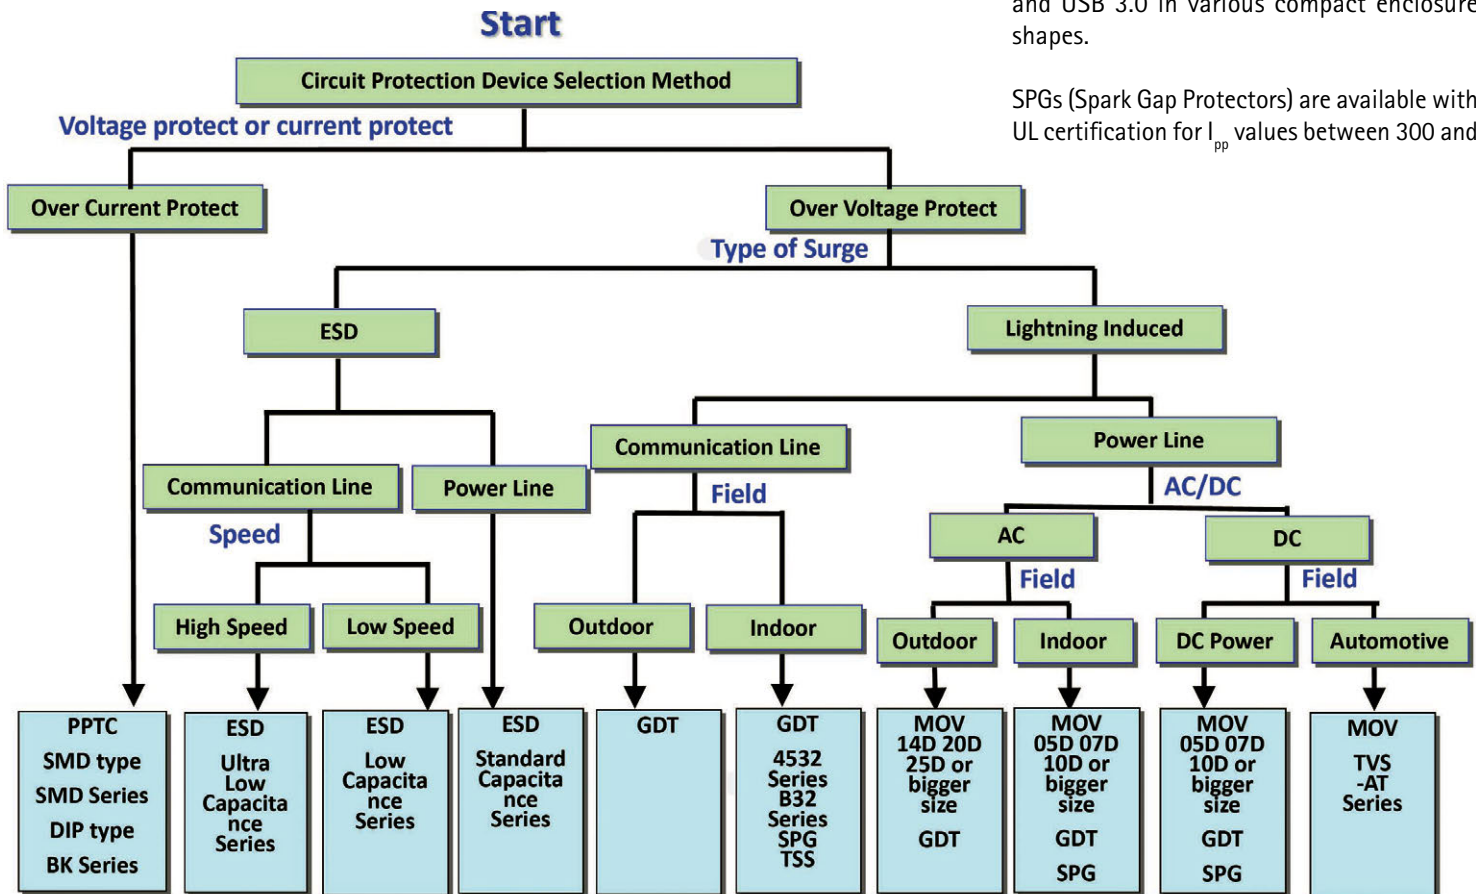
and USB 3.0 in various compact enclosure shapes.

SPGs (Spark Gap Protectors) are available with UL certification for $I_{pp}$ values between 300 and

Start

Circuit Protection Device Selection Method

Voltage protect or current protect

Over Current Protect

Over Voltage Protect

Type of Surge

ESD

Lightning Induced

Communication Line

Power Line

Speed

High Speed

Low Speed

Communication Line

Field

Outdoor

Indoor

Power Line

AC/DC

AC

Field

Outdoor

Indoor

DC

Field

DC Power

Automotive

PPTC
SMD type
SMD Series
DIP type
BK Series

ESD
Ultra Low Capacitance Series

ESD
Low Capacitance Series

ESD
Standard Capacitance Series

GDT

GDT
4532 Series
B32 Series
SPG
TSS

MOV
14D 20D 25D or bigger size
GDT

MOV
05D 07D 10D or bigger size
GDT
SPG

MOV
05D 07D 10D or bigger size
GDT
SPG

MOV
TVS -AT Series